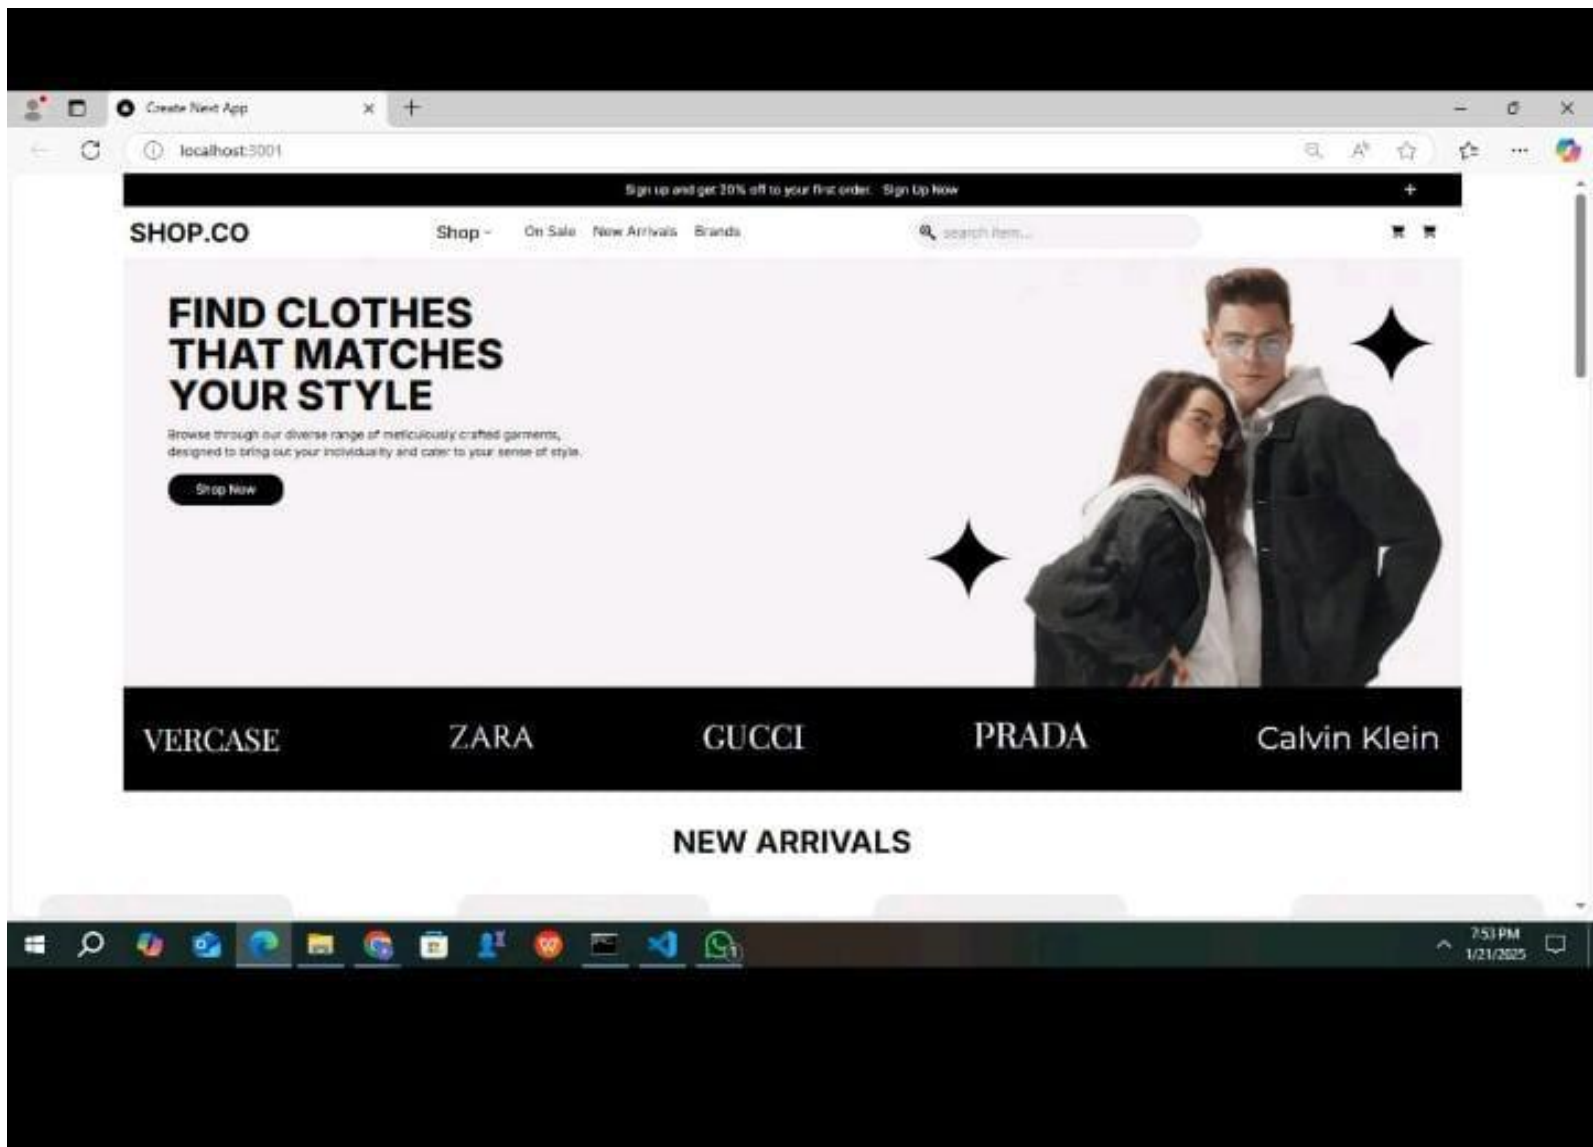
Create Next App

localhost:3001

Sign up and get 20% off to your first order. Sign Up Now

SHOP.CO

Shop

On Sale

New Arrivals

Brands

search item...

FIND CLOTHES THAT MATCHES YOUR STYLE

Browse through our diverse range of meticulously crafted garments, designed to bring out your individuality and cater to your sense of style.

Shop Now

VERCASE

ZARA

GUCCI

PRADA

Calvin Klein

NEW ARRIVALS

7:53 PM
1/21/2025